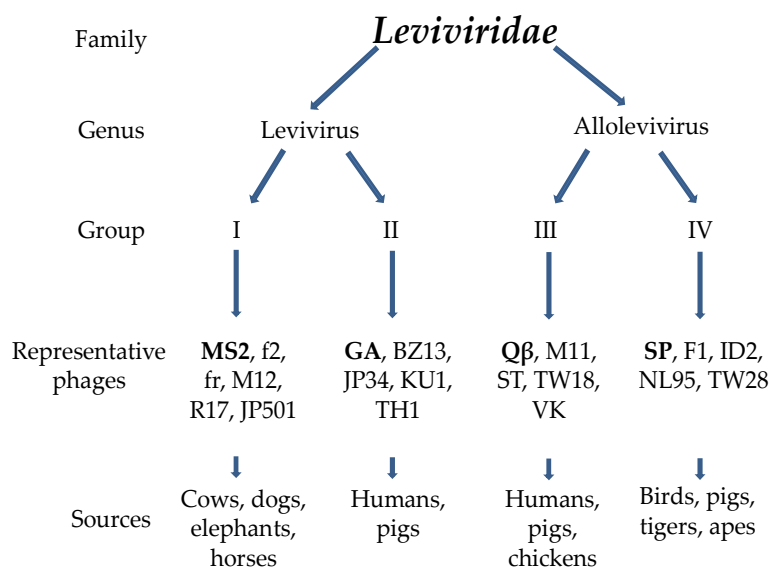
Family

Leviviridae

Genus

Levivirus

Allolevivirus

Group

I

II

III

IV

Representative phages

MS2, f2, fr, M12, R17, JP501

GA, BZ13, JP34, KU1, TH1

Qβ, M11, ST, TW18, VK

SP, F1, ID2, NL95, TW28

Sources

Cows, dogs, elephants, horses

Humans, pigs

Humans, pigs, chickens

Birds, pigs, tigers, apes